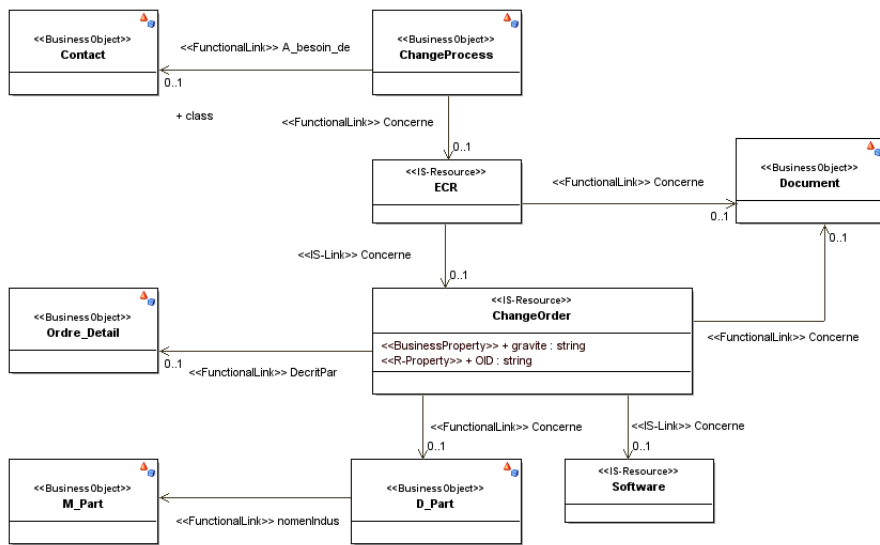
<<BusinessObject>>
Contact

<<FunctionalLink>> A_besoin_de

0..1

<<BusinessObject>>
ChangeProcess

+ class

<<FunctionalLink>> Concerne

0..1

<<IS-Resource>>
ECR

<<FunctionalLink>> Concerne

0..1

<<BusinessObject>>
Document

0..1

<<IS-Link>> Concerne

0..1

<<BusinessObject>>
Ordre_Detail

<<IS-Resource>>
ChangeOrder

<<BusinessProperty>> + gravite : string
<<R-Property>> + OID : string

<<FunctionalLink>> Concerne

0..1

<<FunctionalLink>> DecritPar

<<FunctionalLink>> Concerne

0..1

<<IS-Link>> Concerne

0..1

<<BusinessObject>>
M_Part

<<FunctionalLink>> nomenIndus

<<BusinessObject>>
D_Part

<<IS-Resource>>
Software